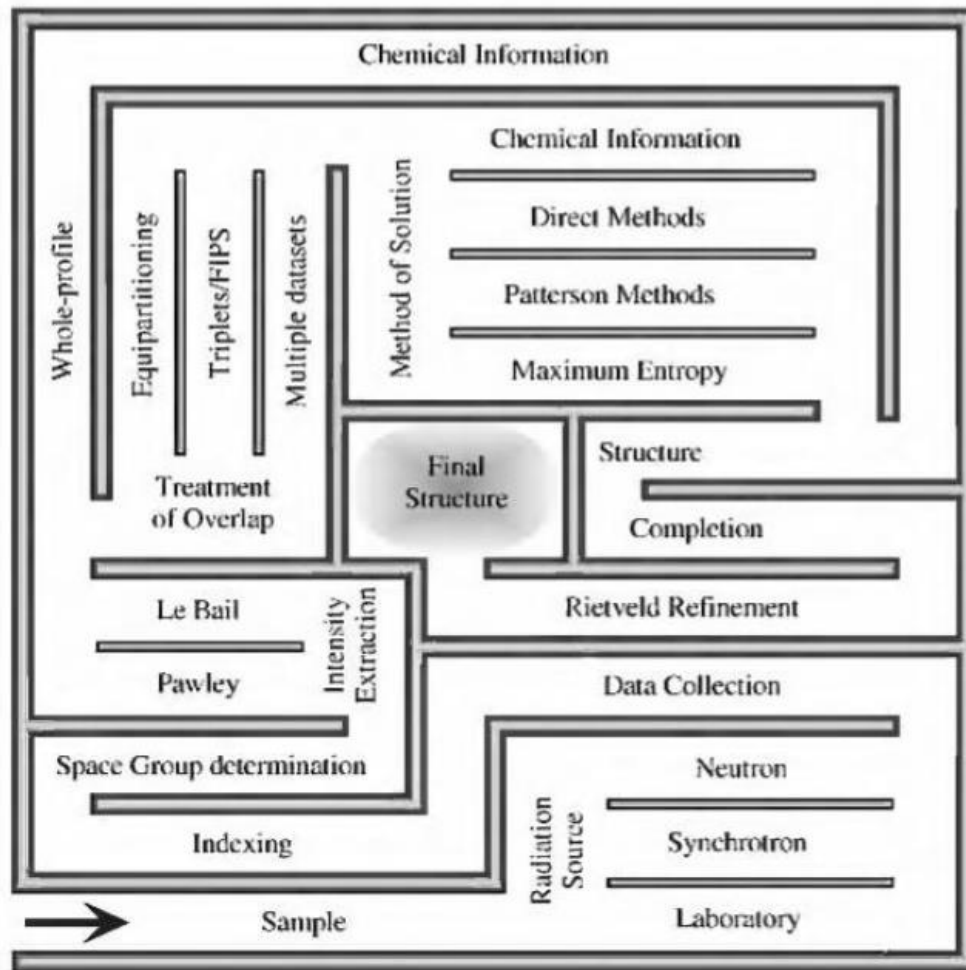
Chemical Information

Chemical Information

Direct Methods

Patterson Methods

Maximum Entropy

Method of Solution

Multiple datasets

Triplets/FIPS

Equipartitioning

Whole-profile

Treatment of Overlap

Final Structure

Structure

Completion

Le Bail

Pawley

Intensity Extraction

Rietveld Refinement

Data Collection

Space Group determination

Neutron

Synchrotron

Laboratory

Radiation Source

Indexing

Sample